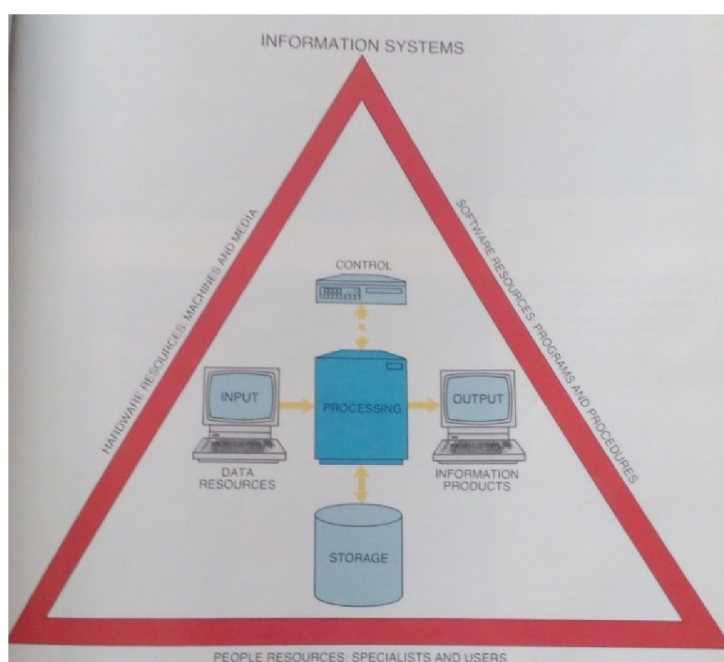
INFORMATION SYSTEMS

HARDWARE RESOURCES: MACHINES AND MEDIA

SOFTWARE RESOURCES: PROGRAMS AND PROCEDURES

CONTROL

INPUT

PROCESSING

OUTPUT

DATA RESOURCES

INFORMATION PRODUCTS

STORAGE

PEOPLE RESOURCES: SPECIALISTS AND USERS